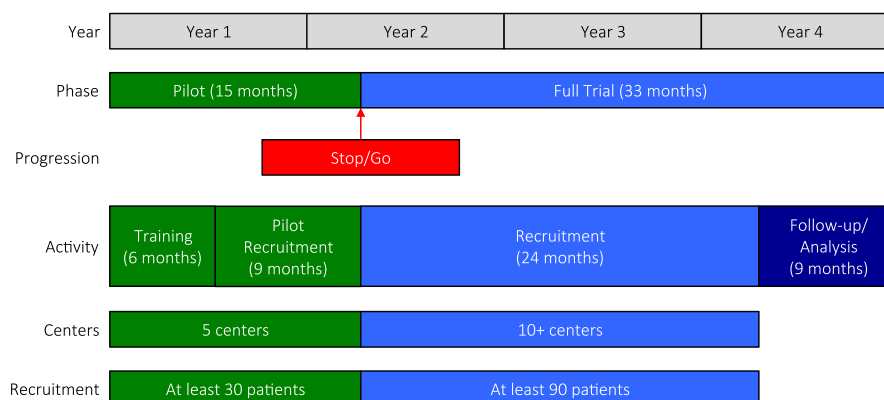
Year
Year 1
Year 2
Year 3
Year 4

Phase
Pilot (15 months)
Full Trial (33 months)

Progression
Stop/Go

Activity
Training (6 months)
Pilot Recruitment (9 months)
Recruitment (24 months)
Follow-up/ Analysis (9 months)

Centers
5 centers
10+ centers

Recruitment
At least 30 patients
At least 90 patients